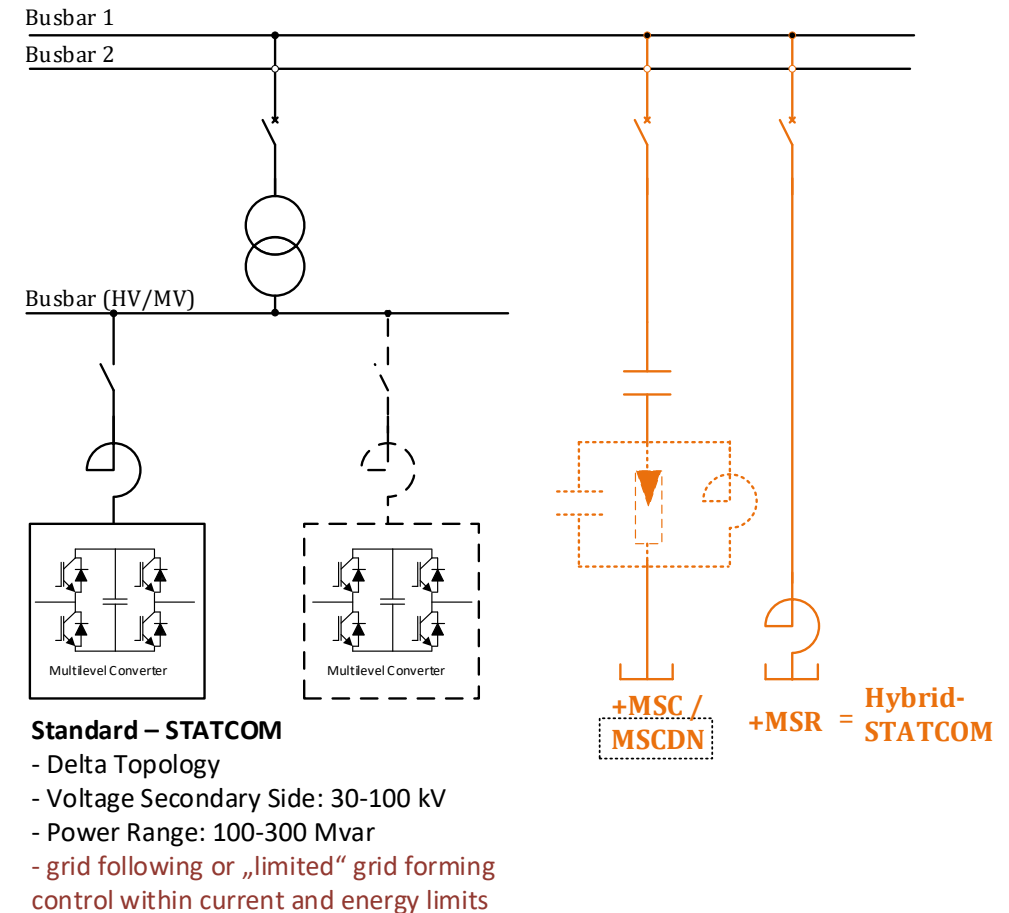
Busbar 1
Busbar 2

Busbar (HV/MV)

Multilevel Converter

Multilevel Converter

+MSC /
MSCDN

+MSR = Hybrid-
STATCOM

Standard – STATCOM
- Delta Topology
- Voltage Secondary Side: 30-100 kV
- Power Range: 100-300 Mvar
- grid following or „limited“ grid forming control within current and energy limits